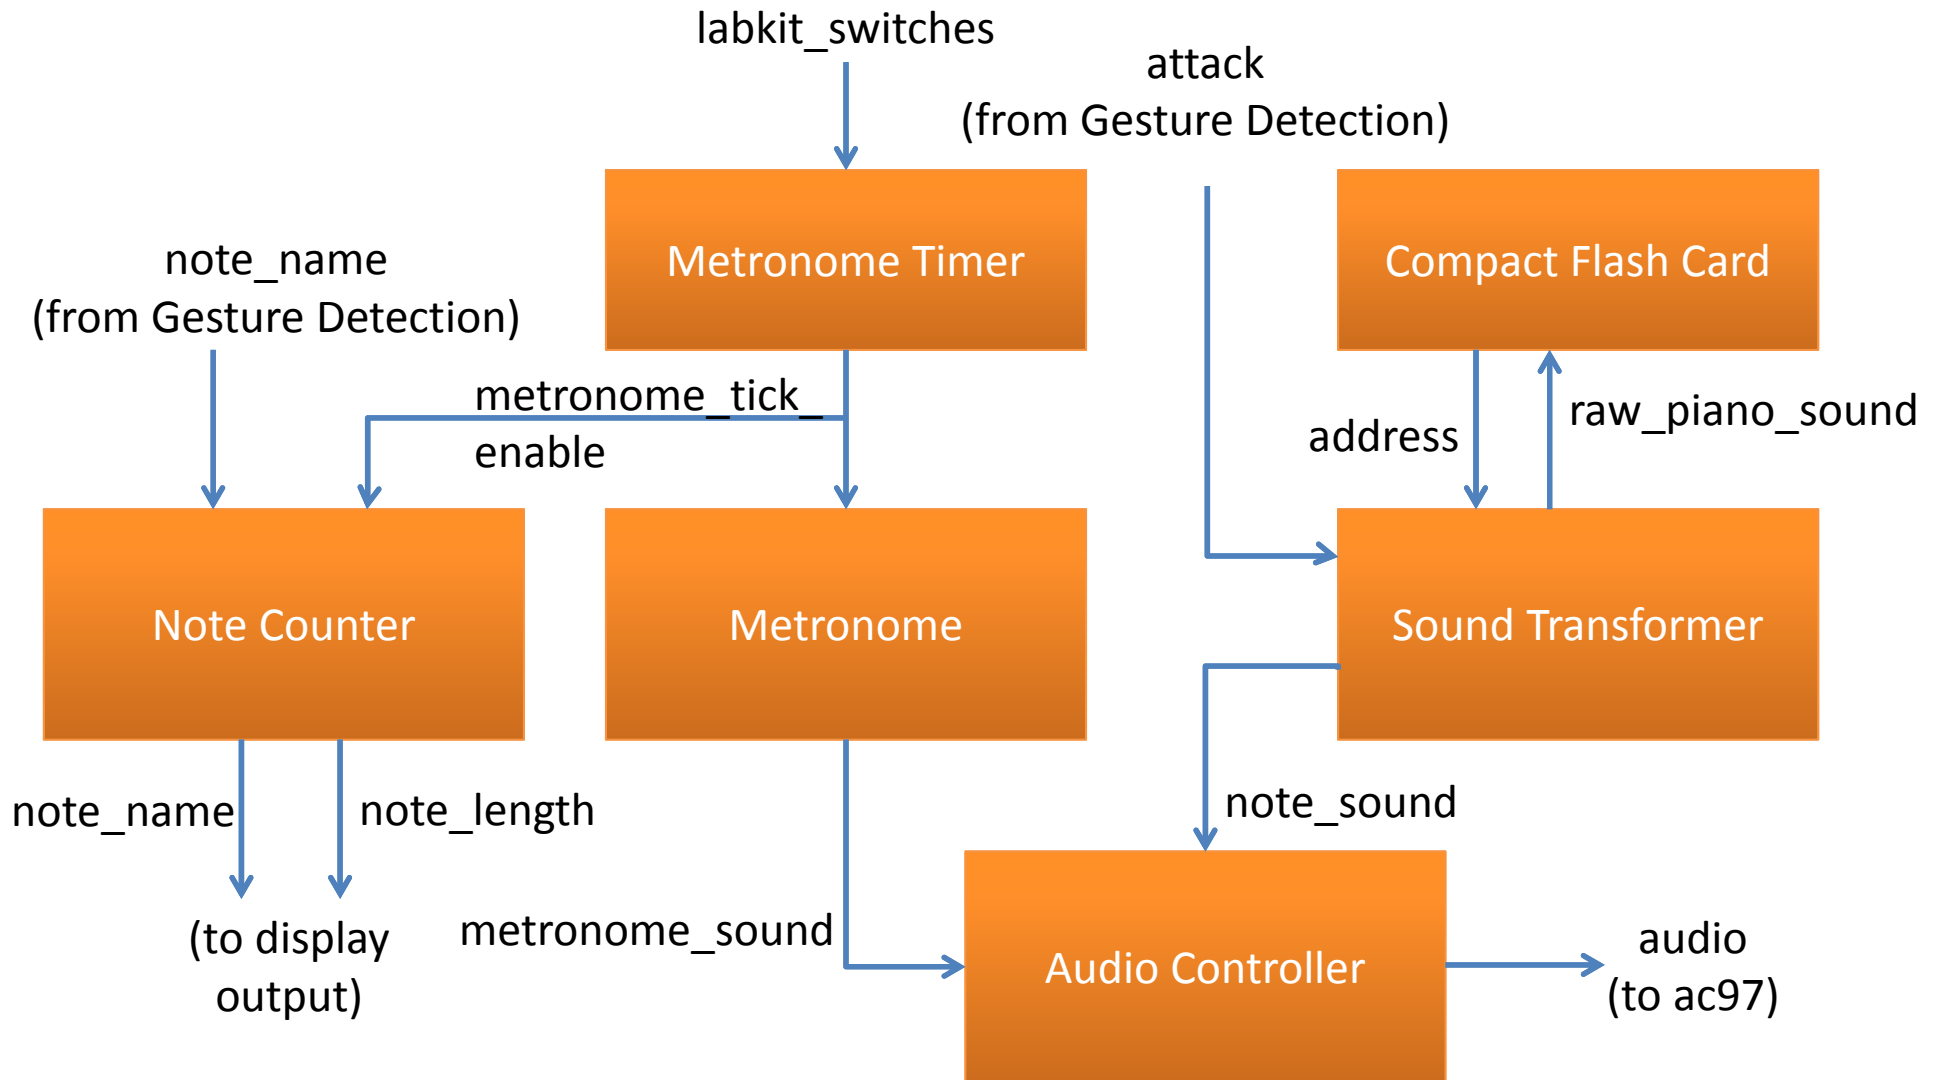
labkit_switches

attack
(from Gesture Detection)

Metronome Timer

Compact Flash Card

note_name
(from Gesture Detection)

metronome_tick_
enable

address

raw_piano_sound

Note Counter

Metronome

Sound Transformer

note_name

note_length

note_sound

(to display
output)

metronome_sound

Audio Controller

audio
(to ac97)